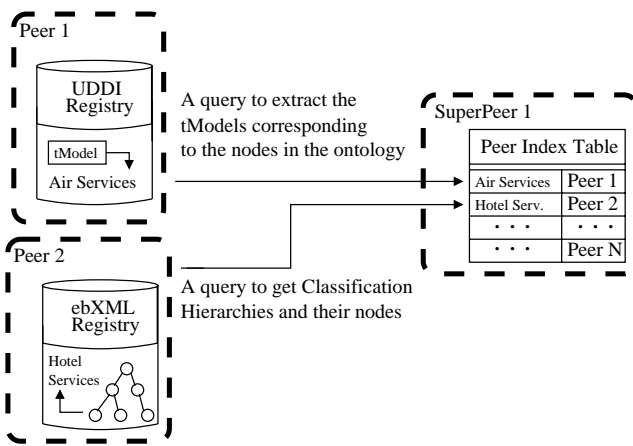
Peer 1

UDDI Registry

tModel

Air Services

A query to extract the tModels corresponding to the nodes in the ontology

SuperPeer 1

| Peer Index Table | |
|---|---|
| Air Services | Peer 1 |
| Hotel Serv. | Peer 2 |
| . . . | . . . |
| . . . | Peer N |

Peer 2

ebXML Registry

Hotel Services

A query to get Classification Hierarchies and their nodes